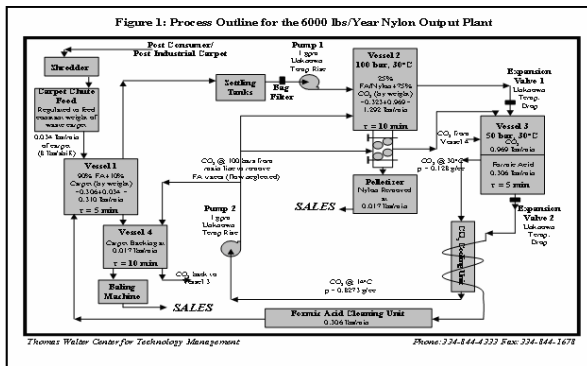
Figure 1: Process Outline for the 6000 lbs/Year Nylon Output Plant

Post Consumer/
Post Industrial Carpet

Shredder

Carpet Chute Feed
Regulated to feed constant weight of waste carpet
0.034 lbm/min of carpet (13 lbm/shift)

Vessel 1
90% FA + 10% Carpet (by weight)
= 0.306 + 0.034 = 0.310 lbm/min
τ = 5 min

Settling Tanks

Bag Filter

Pump 1
1 gpm
Unknown Temp Rise

Vessel 2
100 bar, 30°C
25% FA/Nylon + 75% $CO_2$ (by weight)
= 0.323 + 0.969 = 1.292 lbm/min
τ = 10 min

Expansion Valve 1
Unknown Temp. Drop

Vessel 3
50 bar, 30°C
$CO_2$
0.969 lbm/min
Formic Acid
0.306 lbm/min
τ = 5 min

$CO_2$ from Vessel 4

$CO_2$ @ 30°C
ρ = 0.128 g/cc

$CO_2$ @ 100 bars from main line to remove FA vapor (flow neglected)

Pelletizer
Nylon Recovered at 0.017 lbm/min

SALES

Pump 2
1 gpm
Unknown Temp Rise

Vessel 4
Carpet Backing at 0.017 lbm/min
τ = 10 min

$CO_2$ back to Vessel 3

Baling Machine

SALES

$CO_2$ @ 10°C
ρ = 0.8873 g/cc

$CO_2$ Condenser

Expansion Valve 2
Unknown Temp. Drop

Formic Acid Cleaning Unit
0.306 lbm/min

Thomas Walter Center for Technology Management

Phone: 334-844-4333 Fax: 334-844-1678